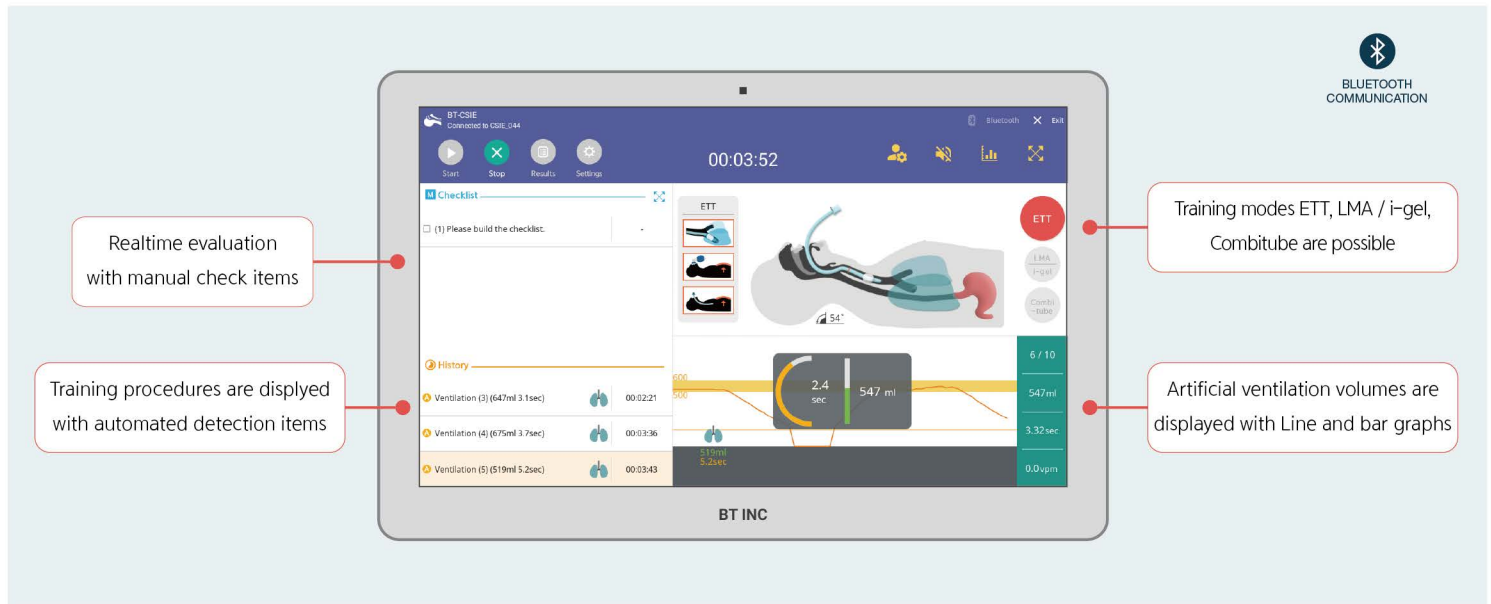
BLUETOOTH COMMUNICATION

BT-CSIE
Connected to CSIE_044

Bluetooth Exit

Start Stop Results Settings

00:03:52

Checklist

(1) Please build the checklist. -

History

Ventilation (3) (647ml 3.1sec) 00:02:21

Ventilation (4) (675ml 3.7sec) 00:03:36

Ventilation (5) (519ml 5.2sec) 00:03:43

ETT

ETT

LMA
i-gel

Combi
-tube

54°

600

500

2.4
sec

547 ml

519ml
5.2sec

6 / 10

547ml

3.32sec

0.0vpm

BT INC

Realtime evaluation with manual check items

Training procedures are displyed with automated detection items

Training modes ETT, LMA / i-gel, Combitube are possible

Artificial ventilation volumes are displayed with Line and bar graphs